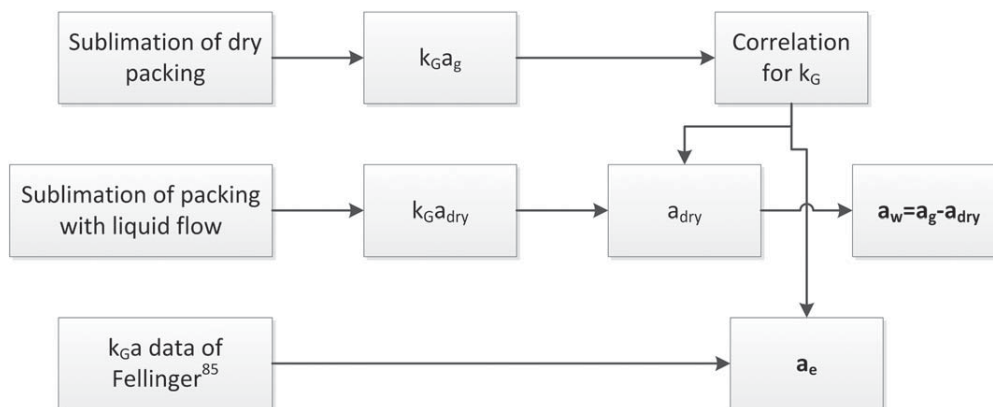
Sublimation of dry packing

$k_Ga_g$

Correlation for $k_G$

Sublimation of packing with liquid flow

$k_Ga_{dry}$

$a_{dry}$

$\mathbf{a_w=a_g-a_{dry}}$

$k_Ga$ data of Fellinger$^{85}$

$\mathbf{a_e}$